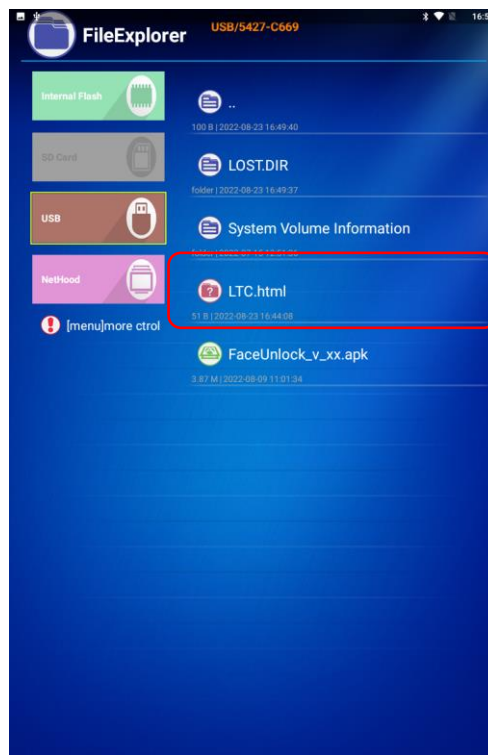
16:5

FileExplorer USB/5427-C669

Internal Flash

SD Card

USB

NetHood

[menu]more ctrol

..
100 B | 2022-08-23 16:49:40

LOST.DIR
folder | 2022-08-23 16:49:37

System Volume Information
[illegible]

LTC.html
51 B | 2022-08-23 16:44:08

FaceUnlock_v_xx.apk
3.87 M | 2022-08-09 11:01:34